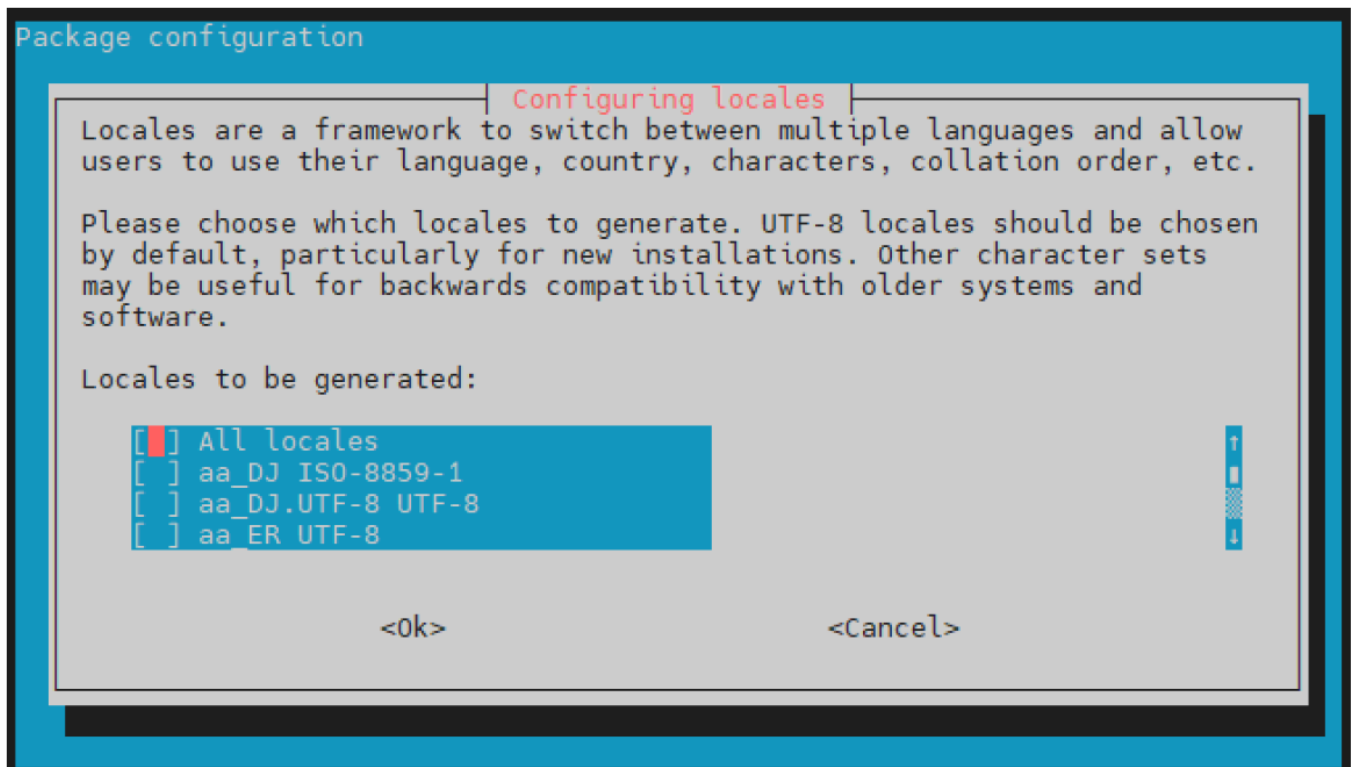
Package configuration

Configuring locales

Locales are a framework to switch between multiple languages and allow users to use their language, country, characters, collation order, etc.

Please choose which locales to generate. UTF-8 locales should be chosen by default, particularly for new installations. Other character sets may be useful for backwards compatibility with older systems and software.

Locales to be generated:

[ ] All locales
[ ] aa_DJ ISO-8859-1
[ ] aa_DJ.UTF-8 UTF-8
[ ] aa_ER UTF-8

<Ok>

<Cancel>